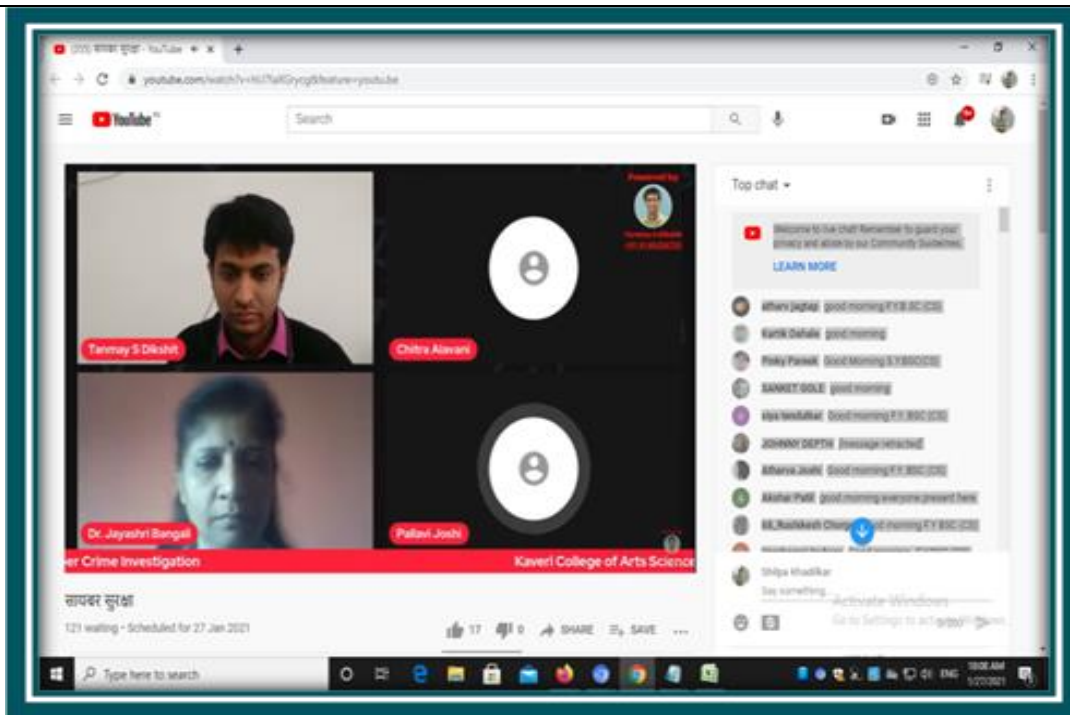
(225) सायबर सुरक्षा - YouTube
youtube.com/watch?v=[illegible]&feature=youtu.be
YouTube IN
Search
Powered by
Tanmay S Dikshit
Chitra Alavani
Dr. Jayashri Bangali
Pallavi Joshi
er Crime Investigation
Kaveri College of Arts Science
सायबर सुरक्षा
121 waiting • Scheduled for 27 Jan 2021
17 0 SHARE SAVE ...
Top chat
Welcome to live chat! Remember to guard your privacy and abide by our Community Guidelines.
LEARN MORE
atharv jagtap good morning F.Y.B.SC (CS)
Kartik Dahale good morning
Pinky Pareek Good Morning S.Y.BSC(CS)
SANKET GOLE good morning
siya lendulkar Good morning F.Y. BSC (CS)
JOHNNY DEPTH [message retracted]
Atharva Joshi Good morning F.Y. BSC (CS)
Akshar Patil good morning everyone present here
68_Rushikesh Chavan good morning F.Y. BSC (CS)
Shilpa Khadilkar
Say something...
0/200
Activate Windows
Go to Settings to activate Windows.
Type here to search
ENG 10:06 AM 1/27/2021